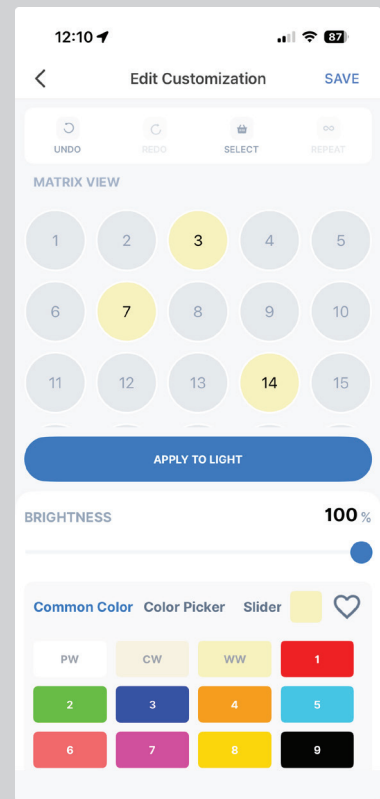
12:10 87

Edit Customization SAVE

UNDO REDO SELECT REPEAT

MATRIX VIEW

1 2 3 4 5
6 7 8 9 10
11 12 13 14 15

APPLY TO LIGHT

BRIGHTNESS 100 %

Common Color Color Picker Slider

PW CW WW 1
2 3 4 5
6 7 8 9